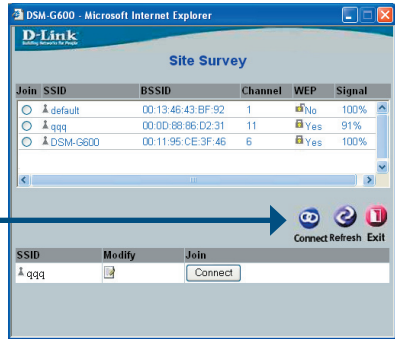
DSM-G600 - Microsoft Internet Explorer

D-Link
Building Networks for People

Site Survey

| Join | SSID | BSSID | Channel | WEP | Signal |
|---|---|---|---|---|---|
| ○ | default | 00:13:46:43:BF:92 | 1 | No | 100% |
| ○ | qqq | 00:0D:88:86:D2:31 | 11 | Yes | 91% |
| ○ | DSM-G600 | 00:11:95:CE:3F:46 | 6 | Yes | 100% |

Connect Refresh Exit

| SSID | Modify | Join |
|---|---|---|
| qqq | | Connect |